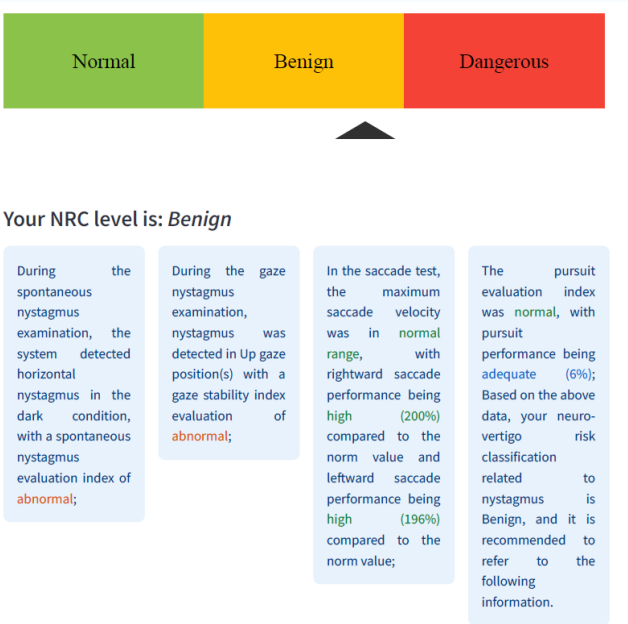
Normal

Benign

Dangerous

Your NRC level is: Benign

During the spontaneous nystagmus examination, the system detected horizontal nystagmus in the dark condition, with a spontaneous nystagmus evaluation index of abnormal;

During the gaze nystagmus examination, nystagmus was detected in Up gaze position(s) with a gaze stability index evaluation of abnormal;

In the saccade test, the maximum saccade velocity was in normal range, with rightward saccade performance being high (200%) compared to the norm value and leftward saccade performance being high (196%) compared to the norm value;

The pursuit evaluation index was normal, with pursuit performance being adequate (6%); Based on the above data, your neuro-vertigo risk classification related to nystagmus is Benign, and it is recommended to refer to the following information.